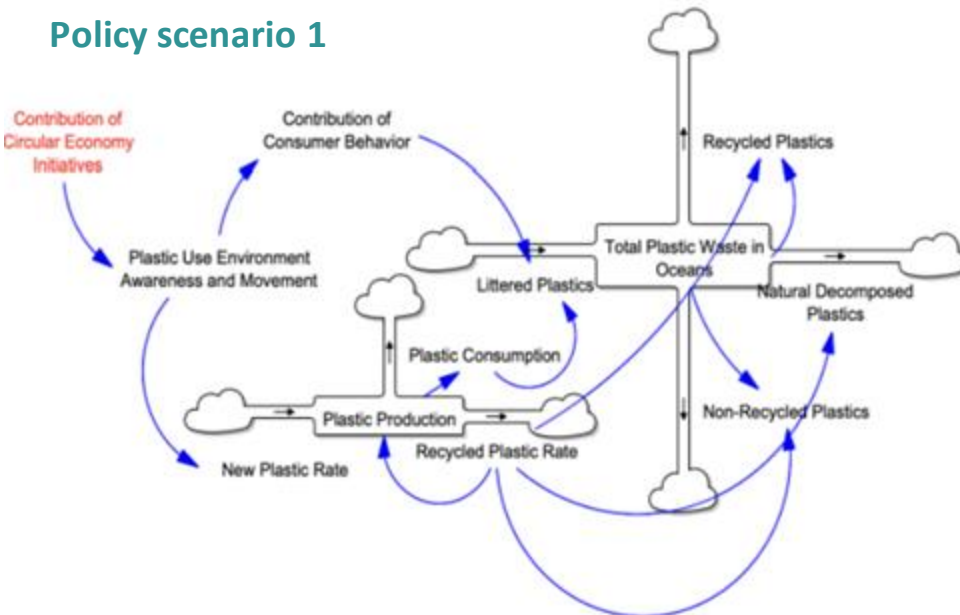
Policy scenario 1

Contribution of Circular Economy Initiatives

Contribution of Consumer Behavior

Recycled Plastics

Plastic Use Environment Awareness and Movement

Total Plastic Waste in Oceans

Littered Plastics

Natural Decomposed Plastics

Plastic Consumption

Plastic Production

Non-Recycled Plastics

Recycled Plastic Rate

New Plastic Rate